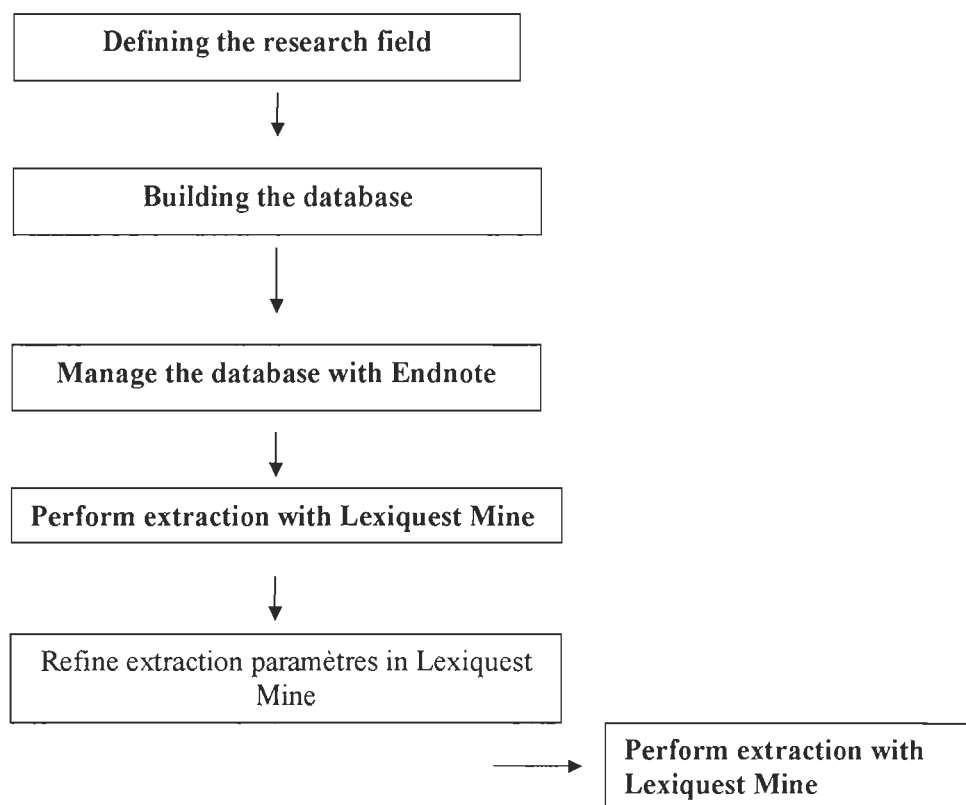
Defining the research field

Building the database

Manage the database with Endnote

Perform extraction with Lexiquest Mine

Refine extraction paramètres in Lexiquest Mine

Perform extraction with Lexiquest Mine